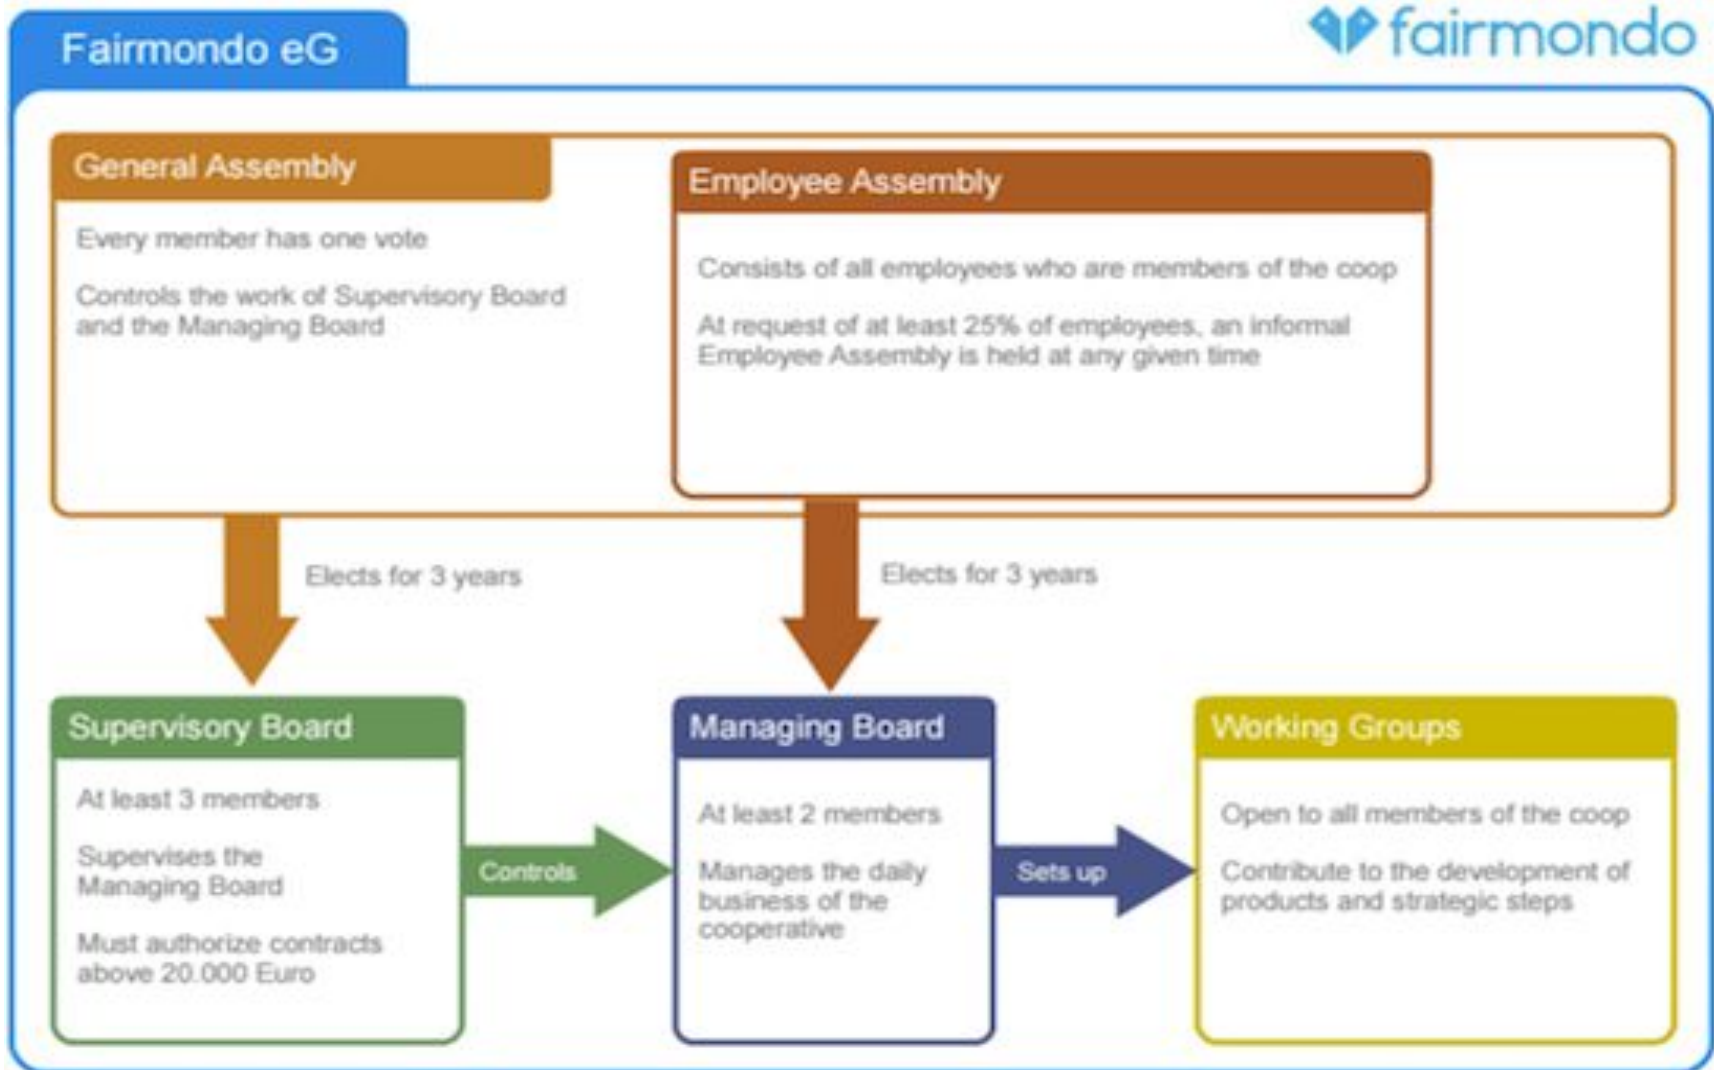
Fairmondo eG

fairmondo

General Assembly

Every member has one vote

Controls the work of Supervisory Board and the Managing Board

Employee Assembly

Consists of all employees who are members of the coop

At request of at least 25% of employees, an informal Employee Assembly is held at any given time

Elects for 3 years

Elects for 3 years

Supervisory Board

At least 3 members

Supervises the Managing Board

Must authorize contracts above 20.000 Euro

Controls

Managing Board

At least 2 members

Manages the daily business of the cooperative

Sets up

Working Groups

Open to all members of the coop

Contribute to the development of products and strategic steps